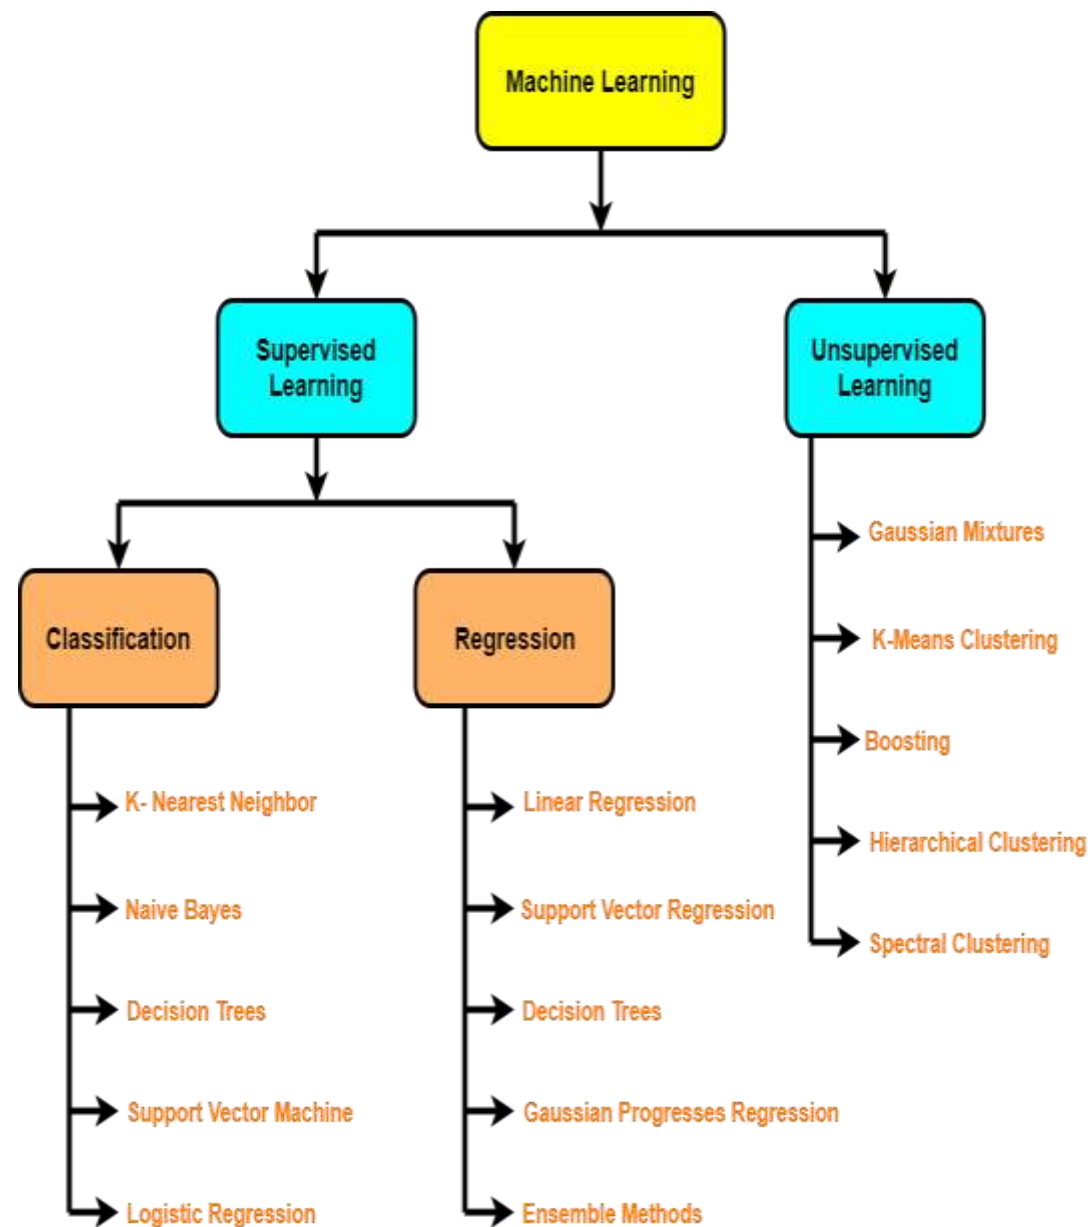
Machine Learning

Supervised Learning

Unsupervised Learning

Classification

Regression

K- Nearest Neighbor

Naive Bayes

Decision Trees

Support Vector Machine

Logistic Regression

Linear Regression

Support Vector Regression

Decision Trees

Gaussian Progresses Regression

Ensemble Methods

Gaussian Mixtures

K-Means Clustering

Boosting

Hierarchical Clustering

Spectral Clustering